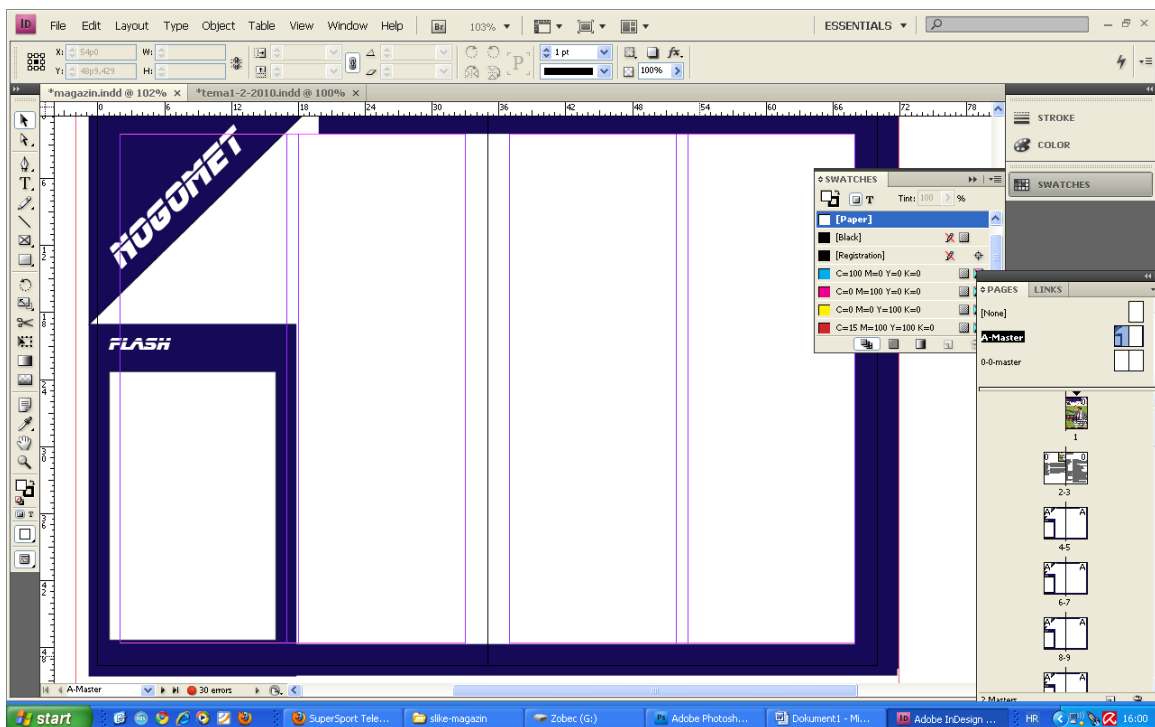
ID File Edit Layout Type Object Table View Window Help Br 103% ESSENTIALS

X: 54p0 W:
Y: 48p9,429 H:

1 pt
100%

*magazin.indd @ 102% × *tema1-2-2010.indd @ 100% ×

0 6 12 18 24 30 36 42 48 54 60 66 72 78

NOGOMET

FLASH

STROKE
COLOR
SWATCHES

SWATCHES
Tint: 100 %
[Paper]
[Black]
[Registration]
C=100 M=0 Y=0 K=0
C=0 M=100 Y=0 K=0
C=0 M=0 Y=100 K=0
C=15 M=100 Y=100 K=0

PAGES LINKS
[None]
A-Master
0-0-master

1
2-3
4-5
6-7
8-9

2 Masters

A-Master 30 errors

start SuperSport Tele... slike-magazin Zobec (G:) Adobe Photosh... Dokument1 - Mi... Adobe InDesign ... HR 16:00